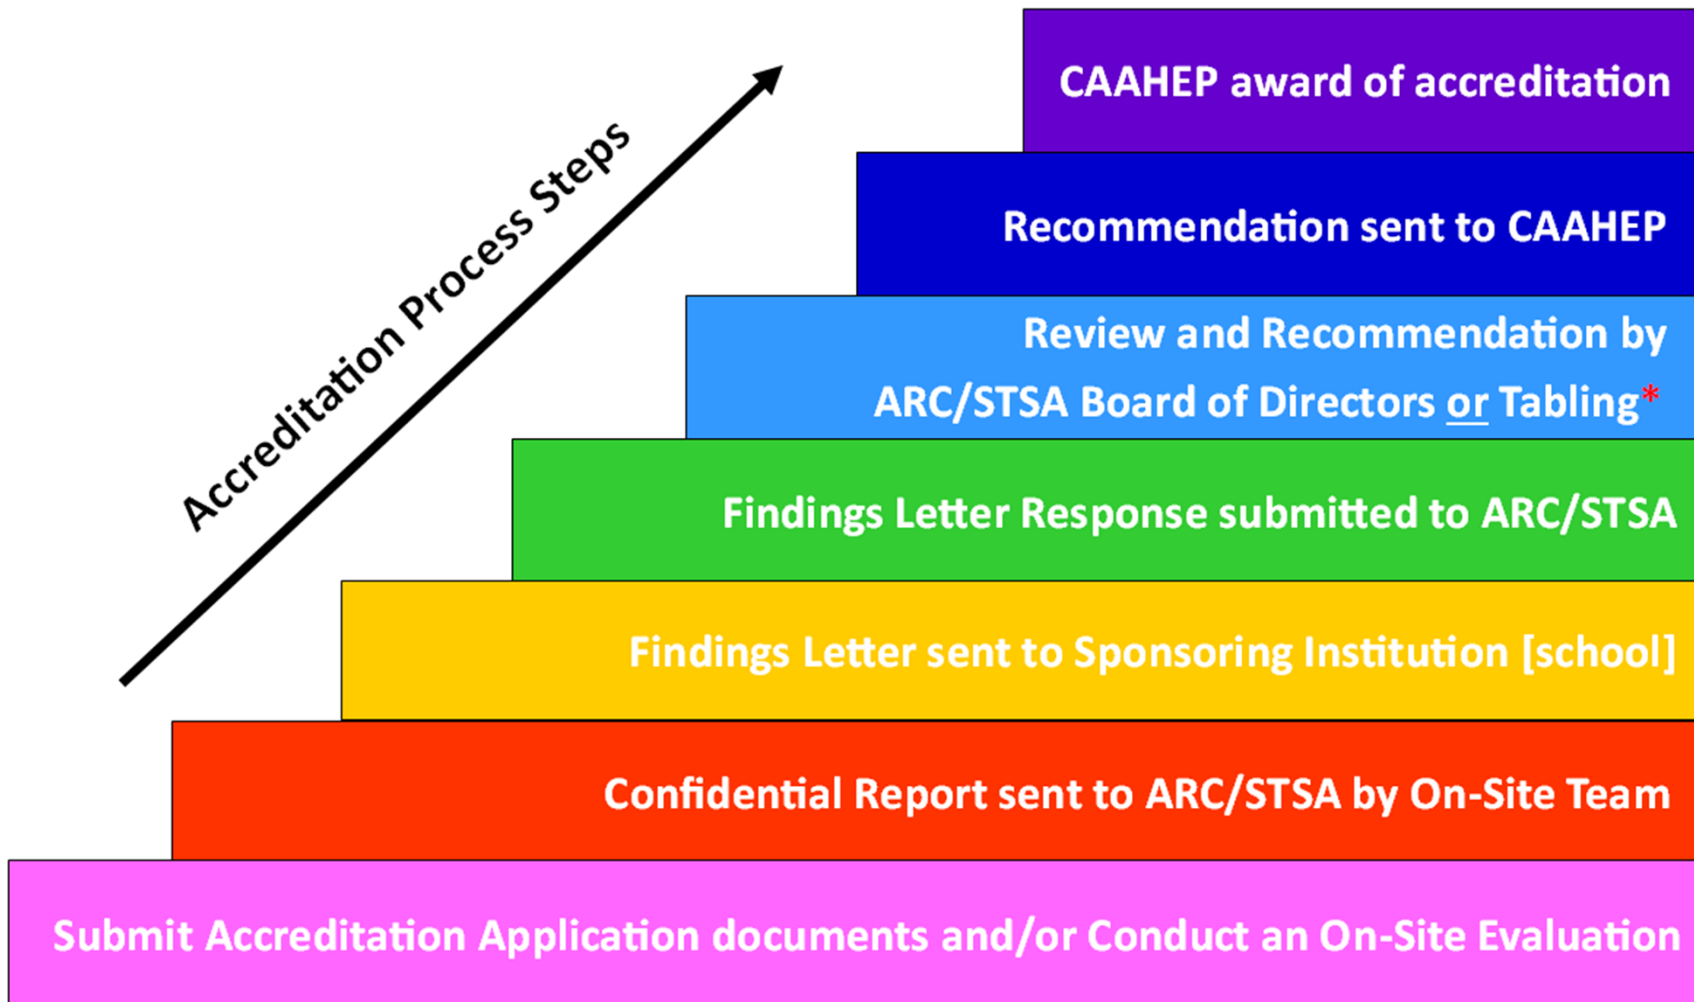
Accreditation Process Steps

CAAHEP award of accreditation

Recommendation sent to CAAHEP

Review and Recommendation by ARC/STSA Board of Directors or Tabling*

Findings Letter Response submitted to ARC/STSA

Findings Letter sent to Sponsoring Institution [school]

Confidential Report sent to ARC/STSA by On-Site Team

Submit Accreditation Application documents and/or Conduct an On-Site Evaluation